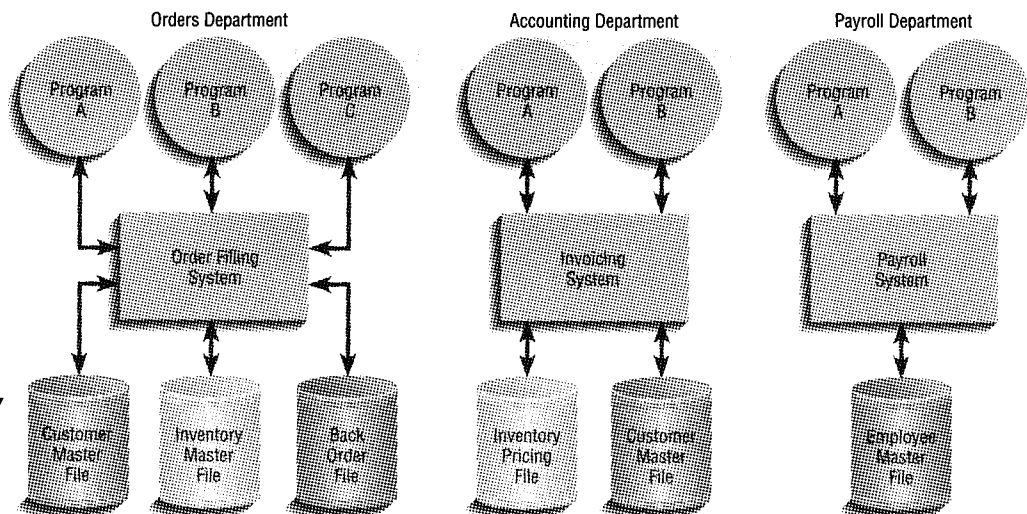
Orders Department

Program A

Program B

Program C

Order Filling System

Customer Master File

Inventory Master File

Back Order File

Accounting Department

Program A

Program B

Invoicing System

Inventory Pricing File

Customer Master File

Payroll Department

Program A

Program B

Payroll System

Employee Master File